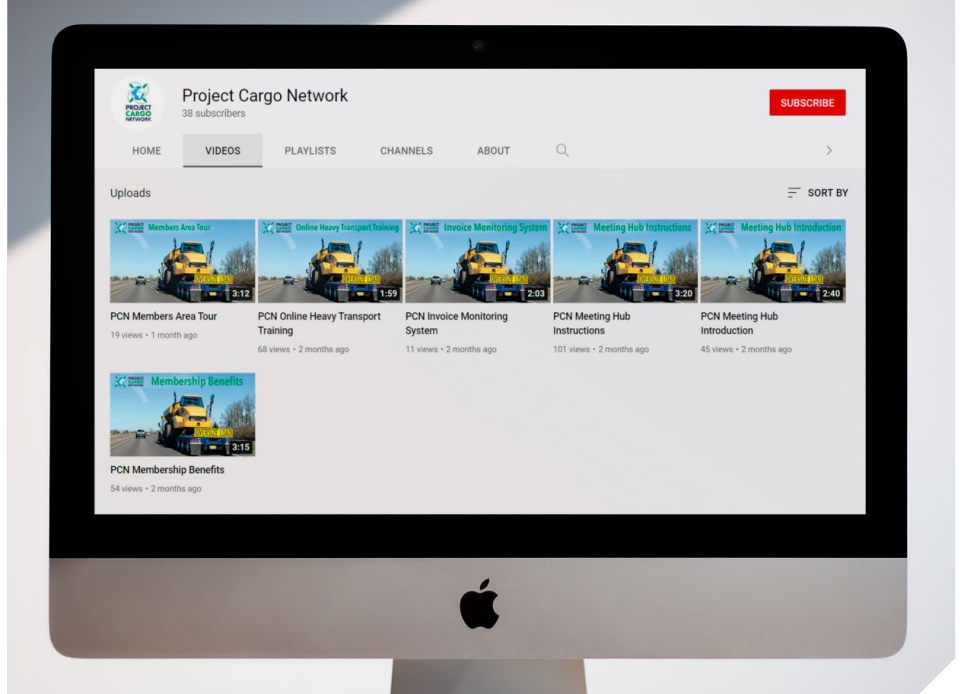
PROJECT CARGO NETWORK

Project Cargo Network
38 subscribers

SUBSCRIBE

HOME VIDEOS PLAYLISTS CHANNELS ABOUT

Uploads

SORT BY

Members Area Tour
OVERSIZE LOAD
3:12
PCN Members Area Tour
19 views • 1 month ago

Online Heavy Transport Training
OVERSIZE LOAD
1:59
PCN Online Heavy Transport Training
68 views • 2 months ago

Invoice Monitoring System
OVERSIZE LOAD
2:03
PCN Invoice Monitoring System
11 views • 2 months ago

Meeting Hub Instructions
OVERSIZE LOAD
3:20
PCN Meeting Hub Instructions
101 views • 2 months ago

Meeting Hub Introduction
OVERSIZE LOAD
2:40
PCN Meeting Hub Introduction
45 views • 2 months ago

Membership Benefits
OVERSIZE LOAD
3:15
PCN Membership Benefits
54 views • 2 months ago